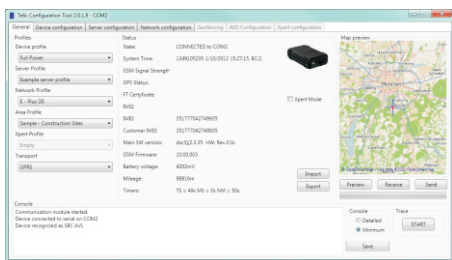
Teltc Configuration Tool 2.0.1.8 - COM2

General | Device configuration | Server configuration | Network configuration | Geofencing | RDD Configuration | Xpert configuration

Profiles
Device profile
Full Power
Server Profile
Example server profile
Network Profile
E - Plus DE
Area Profile
Sample - Construction Sites
Xpert Profile
Empty
Transport
GPRS

Status
State: CONNECTED to COM2
System Time: 1349105335 1/10/2012 15:27:15, EC.C
GSM Signal Strength
GPS Status:
FT Certificate:
IMSI:
IMEI: 351777042749935
Customer IMEI: 351777042749935
Main SW version: sbc3|2.3.35 HW: Rev.X1b
GSM Firmware: 10.00.003
Battery voltage: 4202mV
Mileage: 88816m
Timers: 7S ± 48s MS ± 0s NM ± 50s

Xpert Mode
Import
Export

Map preview
Preview | Receive | Send

Console
Communication module started.
Device connected to serial on COM2
Device recognized as SBC AVL

Console
Detailed
Minimum
Save

Trace
START